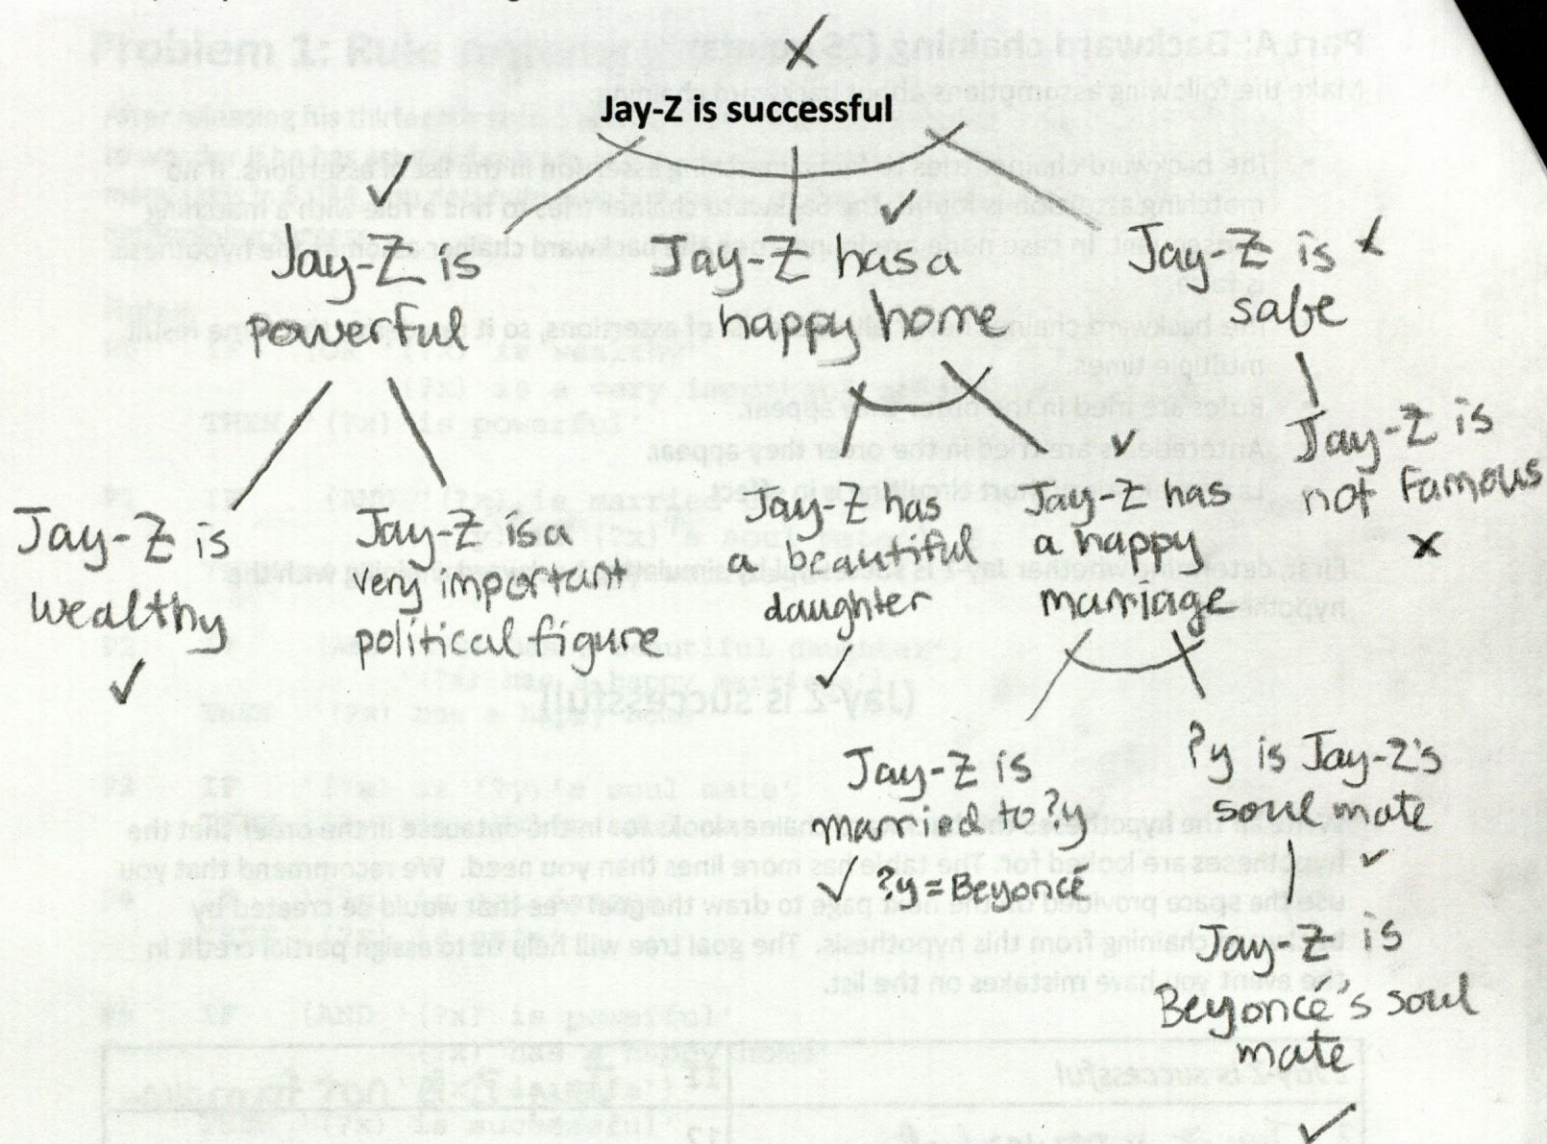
Jay-Z is successful

Jay-Z is powerful

Jay-Z has a happy home

Jay-Z is safe

Jay-Z is wealthy

Jay-Z is a very important political figure

Jay-Z has a beautiful daughter

Jay-Z has a happy marriage

Jay-Z is not Famous

Jay-Z is married to ?y
?y = Beyoncé

?y is Jay-Z's soul mate

Jay-Z is Beyoncé's soul mate